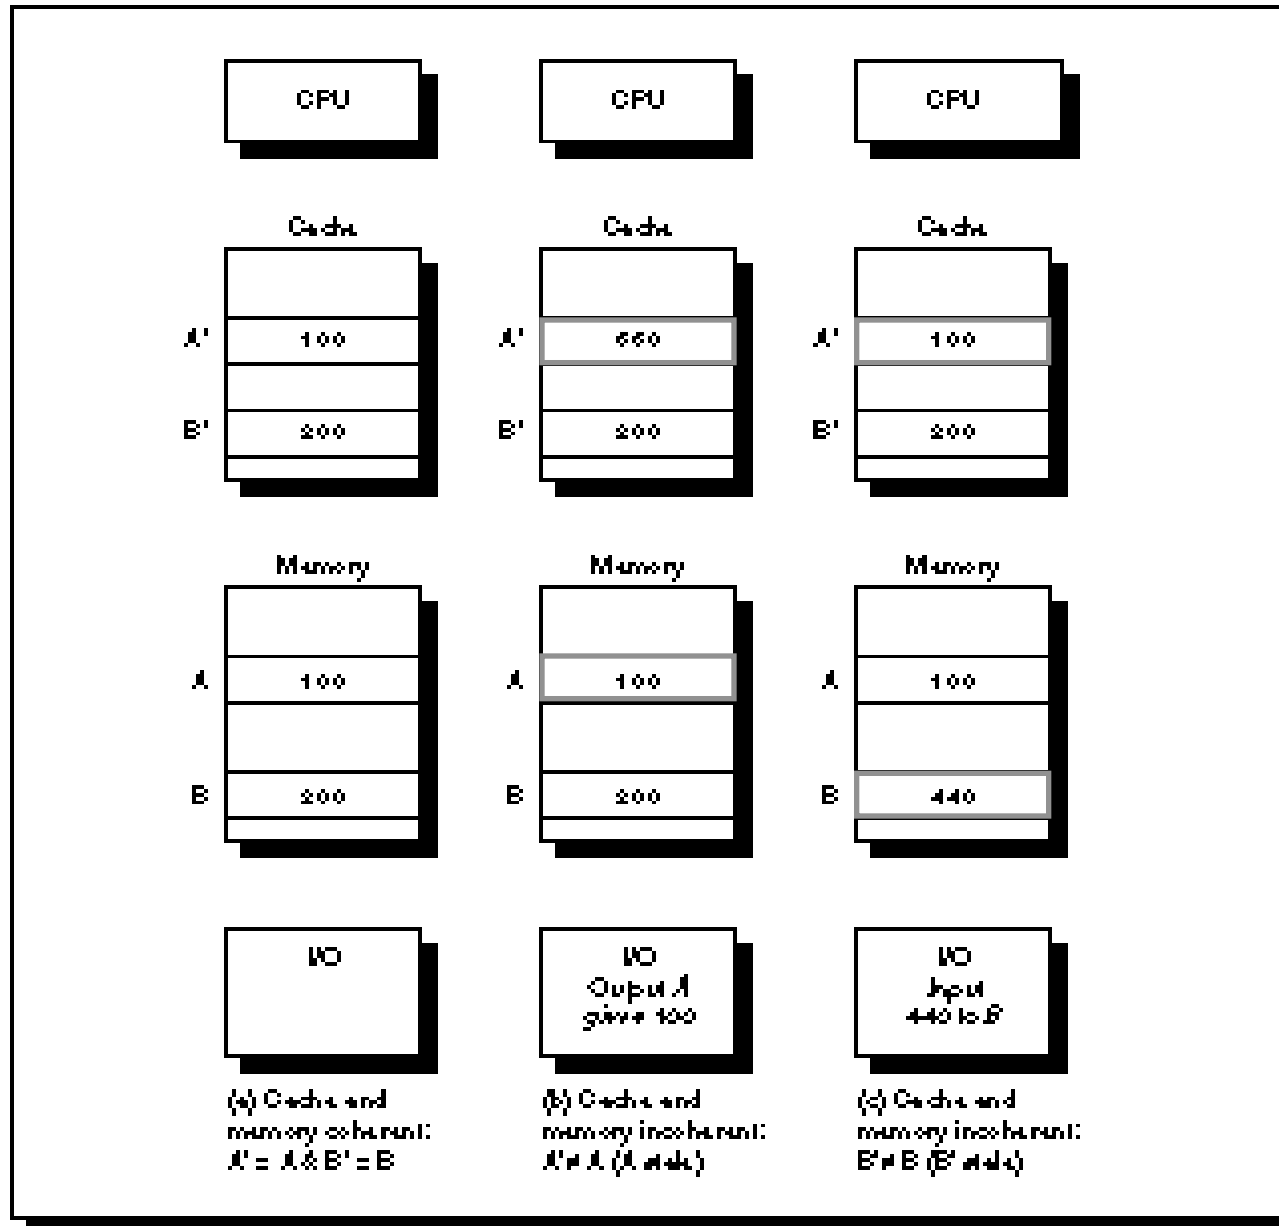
CPU

Cache

A' 100

B' 200

Memory

A 100

B 200

I/O

(a) Cache and memory coherent: A' = A & B' = B

CPU

Cache

A' 550

B' 200

Memory

A 100

B 200

I/O
Output A gives 100

(b) Cache and memory incoherent: A' ≠ A (A stale)

CPU

Cache

A' 100

B' 200

Memory

A 100

B 440

I/O
Input 440 to B

(c) Cache and memory incoherent: B' ≠ B (B' stale)